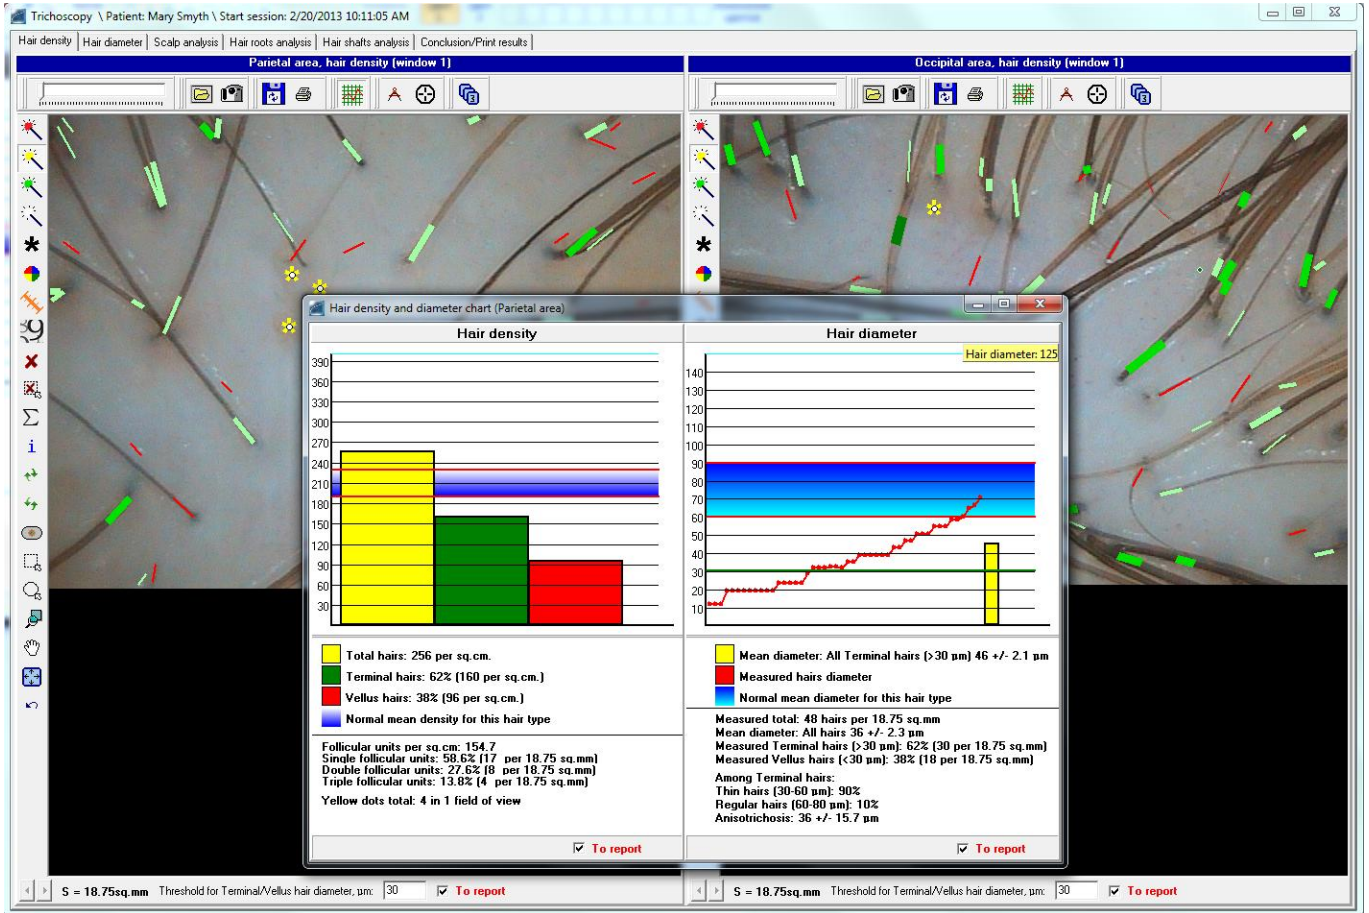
Trichoscopy \ Patient: Mary Smyth \ Start session: 2/20/2013 10:11:05 AM

Hair density | Hair diameter | Scalp analysis | Hair roots analysis | Hair shafts analysis | Conclusion/Print results

Parietal area, hair density (window 1)

Occipital area, hair density (window 1)

Hair density and diameter chart (Parietal area)

Hair density

390
360
330
300
270
240
210
180
150
120
90
60
30

Total hairs: 256 per sq.cm.
Terminal hairs: 62% (160 per sq.cm.)
Vellus hairs: 38% (96 per sq.cm.)
Normal mean density for this hair type

Follicular units per sq.cm: 154.7
Single follicular units: 58.6% (17 per 18.75 sq.mm)
Double follicular units: 27.6% (8 per 18.75 sq.mm)
Triple follicular units: 13.8% (4 per 18.75 sq.mm)

Yellow dots total: 4 in 1 field of view

To report

Hair diameter

Hair diameter: 125

140
130
120
110
100
90
80
70
60
50
40
30
20
10

Mean diameter: All Terminal hairs (>30 µm) 46 +/- 2.1 µm
Measured hairs diameter
Normal mean diameter for this hair type

Measured total: 48 hairs per 18.75 sq.mm
Mean diameter: All hairs 36 +/- 2.3 µm
Measured Terminal hairs (>30 µm): 62% (30 per 18.75 sq.mm)
Measured Vellus hairs (<30 µm): 38% (18 per 18.75 sq.mm)

Among Terminal hairs:
Thin hairs (30-60 µm): 90%
Regular hairs (60-80 µm): 10%
Anisotrichosis: 36 +/- 15.7 µm

To report

S = 18.75sq.mm Threshold for Terminal/Vellus hair diameter, µm: 30 To report

S = 18.75sq.mm Threshold for Terminal/Vellus hair diameter, µm: 30 To report